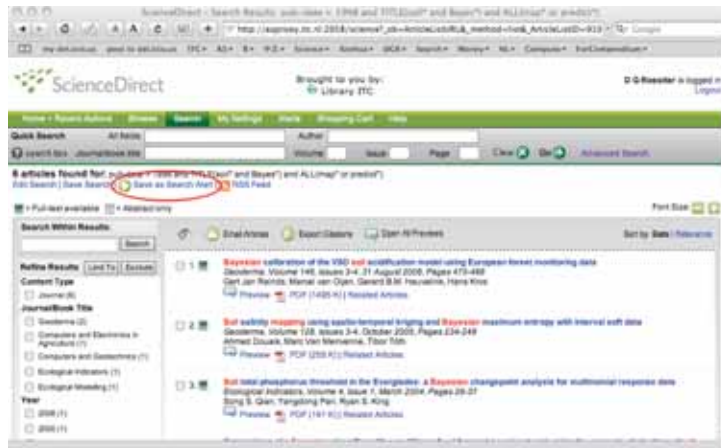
ScienceDirect - Search Results: pub-date > 1998 and TITLE(soil* and Bayes*) and ALL(map* or predict*)

ScienceDirect

Brought to you by:
Library ITC

D G Rossiter is logged in
Logout

Home + Recent Actions | Browse | Search | My Settings | Alerts | Shopping Cart | Help

Quick Search | All fields | Author
Journal/book title | Volume | Issue | Page | Clear | Go | Advanced Search

6 articles found for: pub-date > 1998 and TITLE(soil* and Bayes*) and ALL(map* or predict*)
Edit Search | Save Search | Save as Search Alert | RSS Feed

= Full-text available | = Abstract only

Font Size:

Search Within Results
Search

Refine Results | Limit To | Exclude
Content Type
Journal (6)
Journal/Book Title
Geoderma (2)
Computers and Electronics in Agriculture (1)
Computers and Geotechnics (1)
Ecological Indicators (1)
Ecological Modelling (1)
Year
2008 (1)
2005 (1)

E-mail Articles | Export Citations | Open All Previews

Sort by: Date | Relevance

1. Bayesian calibration of the VSD soil acidification model using European forest monitoring data
Geoderma, Volume 146, Issues 3-4, 31 August 2008, Pages 475-488
Gert Jan Reinds, Marcel van Oijen, Gerard B.M. Heuvelink, Hans Kros
Preview | PDF (1495 K) | Related Articles

2. Soil salinity mapping using spatio-temporal kriging and Bayesian maximum entropy with interval soil data
Geoderma, Volume 128, Issues 3-4, October 2005, Pages 234-249
Ahmed Douaik, Marc Van Meirvenne, Tibor Tóth
Preview | PDF (255 K) | Related Articles

3. Soil total phosphorus threshold in the Everglades: a Bayesian changepoint analysis for multinomial response data
Ecological Indicators, Volume 4, Issue 1, March 2004, Pages 29-37
Song S. Qian, Yangdong Pan, Ryan S. King
Preview | PDF (161 K) | Related Articles